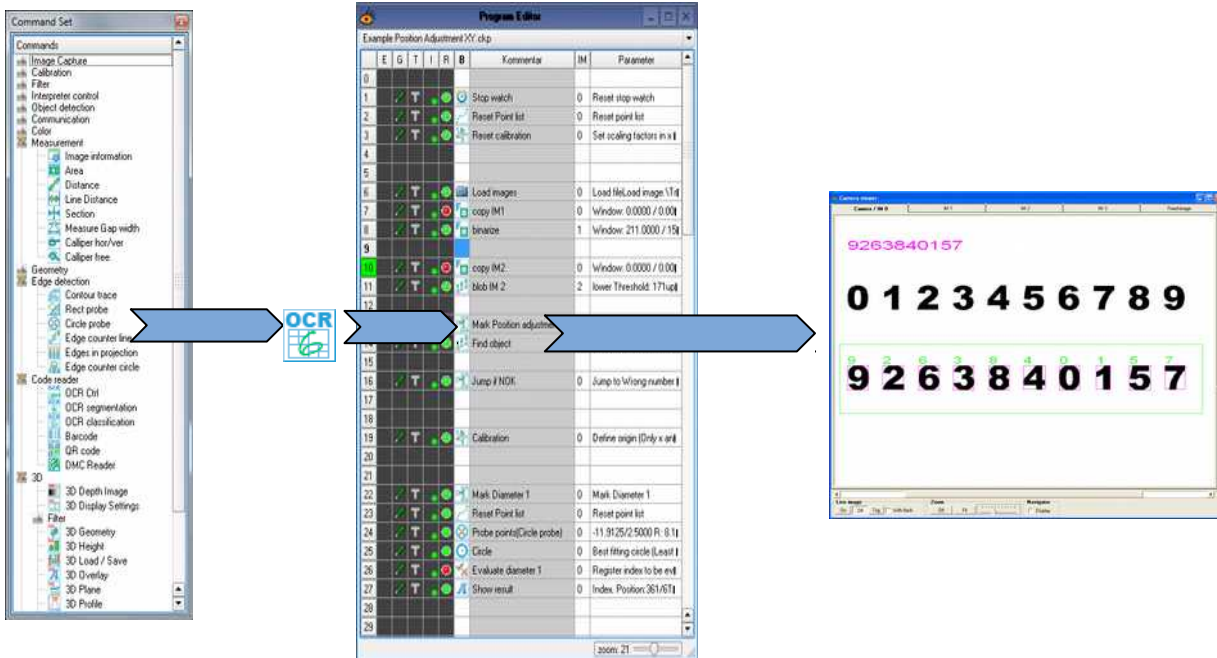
Command Set

Commands
Image Capture
Calibration
Filter
Interpreter control
Object detection
Communication
Color
Measurement
Image information
Area
Distance
Line Distance
Section
Measure Gap width
Calliper hor/ver
Calliper free
Geometry
Edge detection
Contour trace
Rect probe
Circle probe
Edge counter line
Edges in projection
Edge counter circle
Code reader
OCR Ctrl
OCR segmentation
OCR classification
Barcode
QR code
DMC Reader
3D
3D Depth Image
3D Display Settings
Filter
3D Geometry
3D Height
3D Load / Save
3D Overlay
3D Plane
3D Profile

OCR

Program Editor

Example Position Adjustment XY.ckp

| | E | G | T | I | R | B | Kommentar | IM | Parameter |
|---|---|---|---|---|---|---|---|---|---|
| 0 | | | | | | | | | |
| 1 | | | T | | | | Stop watch | 0 | Reset stop watch |
| 2 | | | T | | | | Reset Point list | 0 | Reset point list |
| 3 | | | T | | | | Reset calibration | 0 | Set scaling factors in x |
| 4 | | | | | | | | | |
| 5 | | | | | | | | | |
| 6 | | | T | | | | Load images | 0 | Load fileLoad image \T |
| 7 | | | T | | | | copy IM1 | 0 | Window: 0.0000 / 0.00 |
| 8 | | | T | | | | binarize | 1 | Window: 211.0000 / 15 |
| 9 | | | | | | | | | |
| 10 | | | T | | | | copy IM2 | 0 | Window: 0.0000 / 0.00 |
| 11 | | | T | | | | blob IM 2 | 2 | lower Threshold: 171up |
| 12 | | | | | | | | | |
| 13 | | | | | | | Mark Position adjustme | | |
| 14 | | | | | | | Find object | | |
| 15 | | | | | | | | | |
| 16 | | | T | | | | Jump if NOK | 0 | Jump to Wrong number |
| 17 | | | | | | | | | |
| 18 | | | | | | | | | |
| 19 | | | T | | | | Calibration | 0 | Define origin (Only x an |
| 20 | | | | | | | | | |
| 21 | | | | | | | | | |
| 22 | | | T | | | | Mark Diameter 1 | 0 | Mark Diameter 1 |
| 23 | | | T | | | | Reset Point list | 0 | Reset point list |
| 24 | | | T | | | | Probe points(Circle probe) | 0 | -11.9125/2.5000 R: 8.1 |
| 25 | | | T | | | | Circle | 0 | Best fitting circle (Least |
| 26 | | | T | | | | Evaluate diameter 1 | 0 | Register index to be ev |
| 27 | | | T | | | | Show result | 0 | Index. Position:361/6T |
| 28 | | | | | | | | | |
| 29 | | | | | | | | | |

zoom: 21

Camera viewer
Camera / IM 0 | IM 1 | IM 2 | IM 3 | Fixed image

9263840157

0 1 2 3 4 5 6 7 8 9

9 2 6 3 8 4 0 1 5 7
9 2 6 3 8 4 0 1 5 7

Live image
Zoom
Navigator
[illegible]